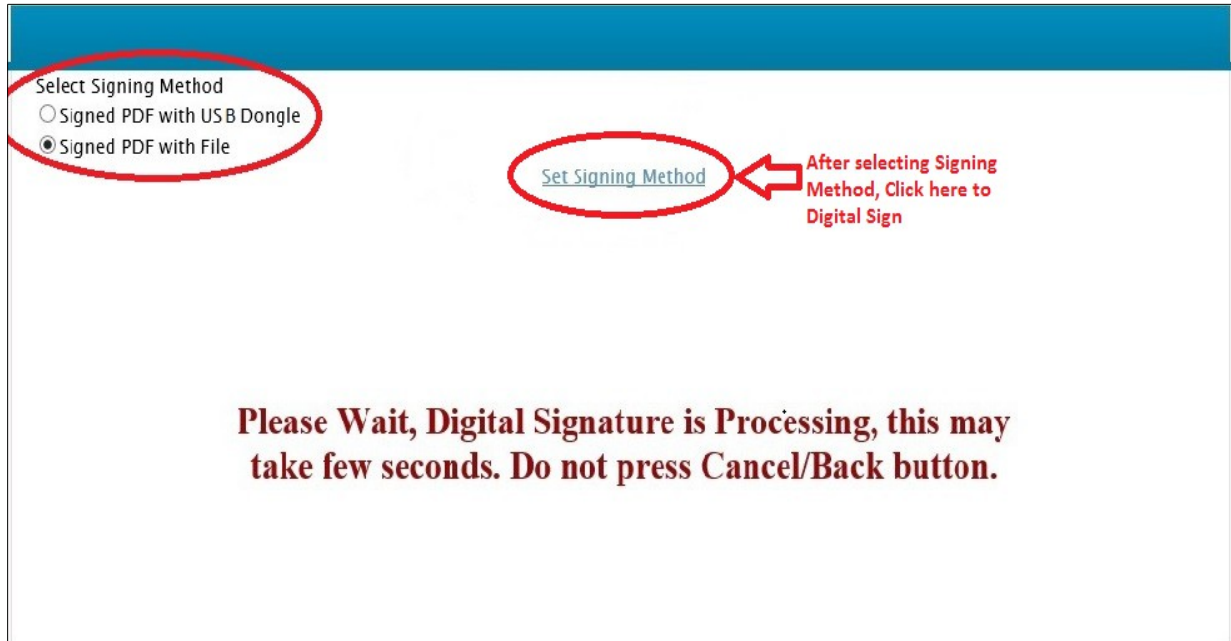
Select Signing Method
○ Signed PDF with USB Dongle
◉ Signed PDF with File

Set Signing Method

After selecting Signing Method, Click here to Digital Sign

Please Wait, Digital Signature is Processing, this may take few seconds. Do not press Cancel/Back button.